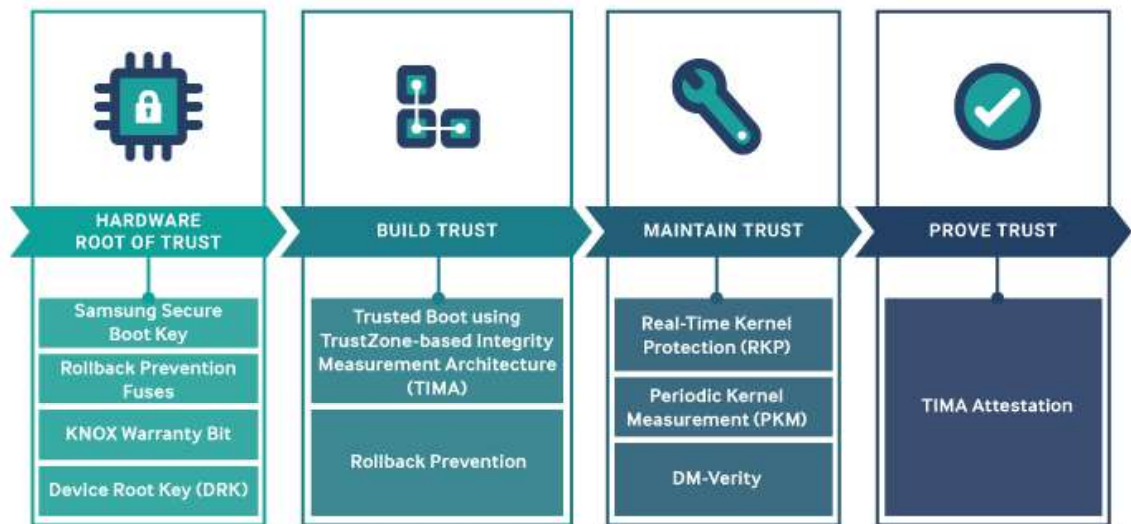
HARDWARE ROOT OF TRUST

Samsung Secure Boot Key

Rollback Prevention Fuses

KNOX Warranty Bit

Device Root Key (DRK)

BUILD TRUST

Trusted Boot using TrustZone-based Integrity Measurement Architecture (TIMA)

Rollback Prevention

MAINTAIN TRUST

Real-Time Kernel Protection (RKP)

Periodic Kernel Measurement (PKM)

DM-Verity

PROVE TRUST

TIMA Attestation